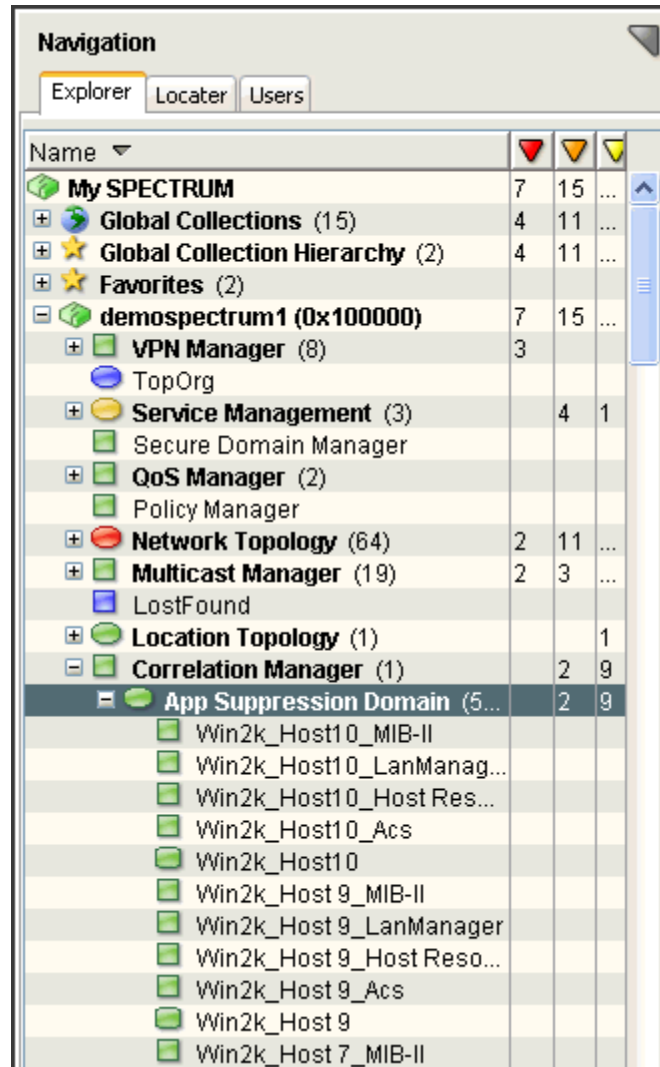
Navigation

Explorer | Locater | Users

| Name | | | |
|---|---|---|---|
| My SPECTRUM | 7 | 15 | ... |
| Global Collections (15) | 4 | 11 | ... |
| Global Collection Hierarchy (2) | 4 | 11 | ... |
| Favorites (2) | | | |
| demospectrum1 (0x100000) | 7 | 15 | ... |
| VPN Manager (8) | 3 | | |
| TopOrg | | | |
| Service Management (3) | | 4 | 1 |
| Secure Domain Manager | | | |
| QoS Manager (2) | | | |
| Policy Manager | | | |
| Network Topology (64) | 2 | 11 | ... |
| Multicast Manager (19) | 2 | 3 | ... |
| LostFound | | | |
| Location Topology (1) | | | 1 |
| Correlation Manager (1) | | 2 | 9 |
| App Suppression Domain (5... | | 2 | 9 |
| Win2k_Host10_MIB-II | | | |
| Win2k_Host10_LanManag... | | | |
| Win2k_Host10_Host Res... | | | |
| Win2k_Host10_Acs | | | |
| Win2k_Host10 | | | |
| Win2k_Host 9_MIB-II | | | |
| Win2k_Host 9_LanManager | | | |
| Win2k_Host 9_Host Reso... | | | |
| Win2k_Host 9_Acs | | | |
| Win2k_Host 9 | | | |
| Win2k_Host 7_MIB-II | | | |